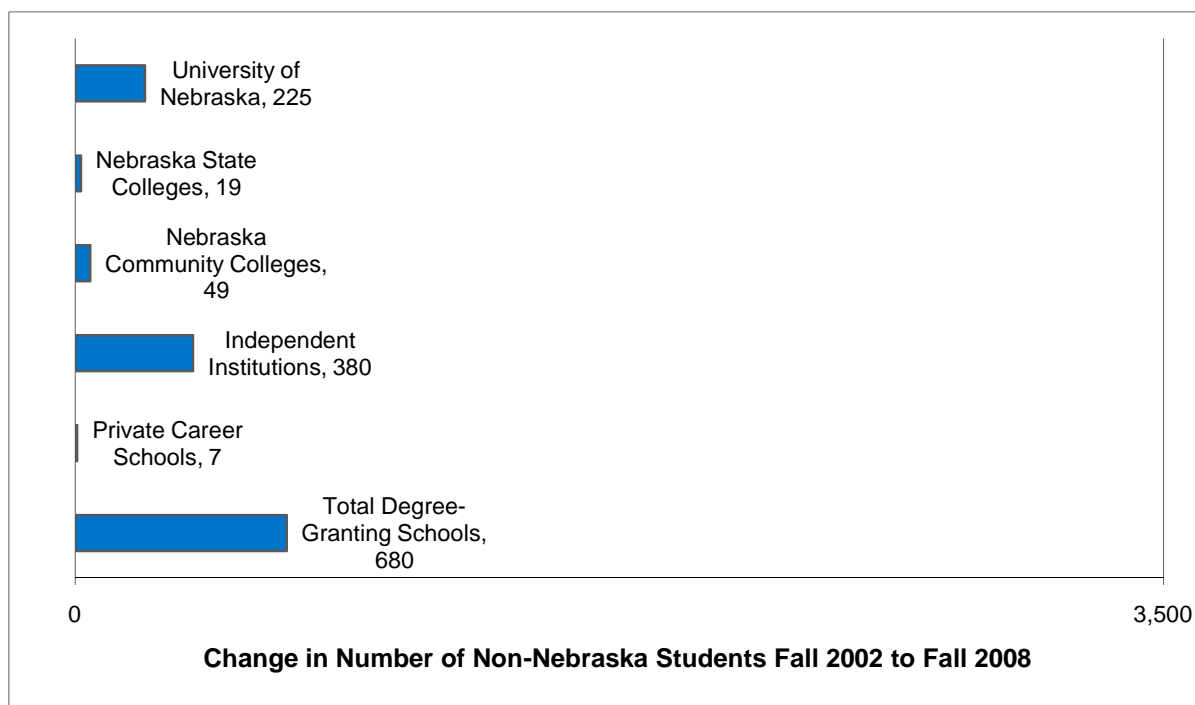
University of Nebraska, 225

Nebraska State Colleges, 19

Nebraska Community Colleges, 49

Independent Institutions, 380

Private Career Schools, 7

Total Degree-Granting Schools, 680

0

3,500

Change in Number of Non-Nebraska Students Fall 2002 to Fall 2008